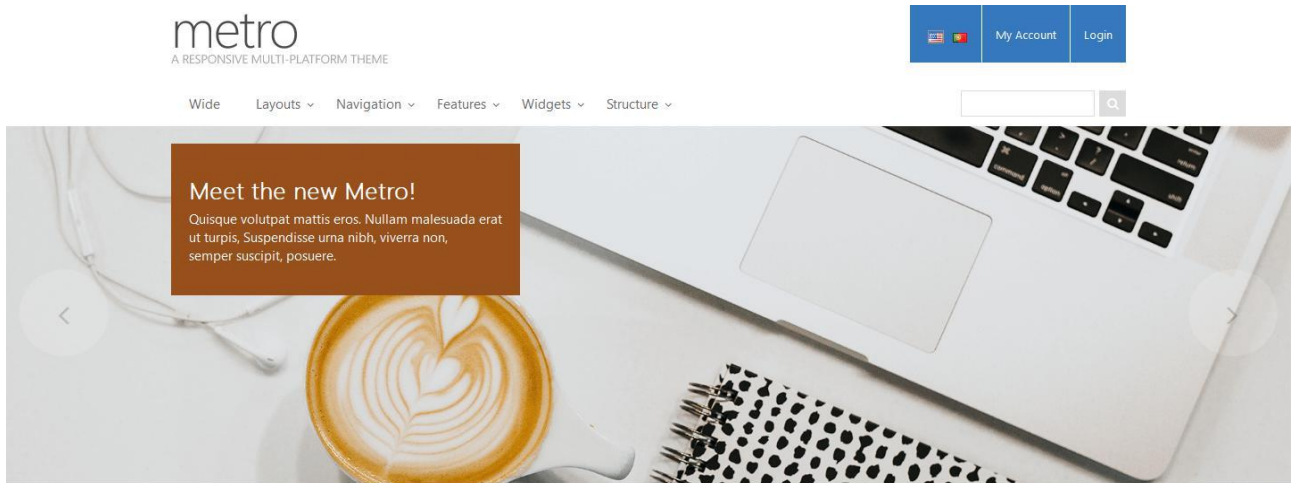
metro
A RESPONSIVE MULTI-PLATFORM THEME

My Account
Login

Wide
Layouts
Navigation
Features
Widgets
Structure

Meet the new Metro!
Quisque volutpat mattis eros. Nullam malesuada erat ut turpis, Suspendisse urna nibh, viverra non, semper suscipit, posuere.